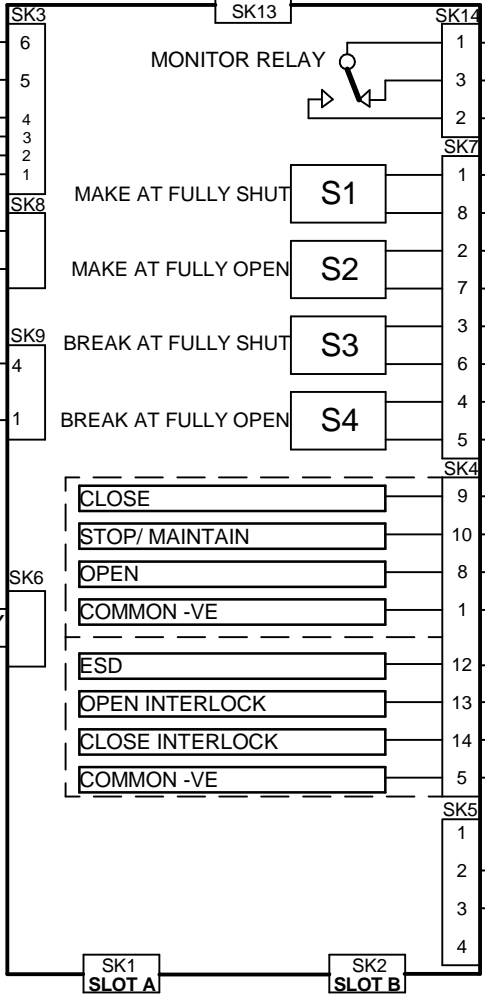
SK3
6
5
4
3
2
1
SK13
SK14
MONITOR RELAY
1
3
2
SK7
MAKE AT FULLY SHUT S1
1
8
MAKE AT FULLY OPEN S2
2
7
SK8
SK9
4
1
BREAK AT FULLY SHUT S3
3
6
BREAK AT FULLY OPEN S4
4
5
SK4
CLOSE 9
STOP/ MAINTAIN 10
OPEN 8
COMMON -VE 1
SK6
ESD 12
OPEN INTERLOCK 13
CLOSE INTERLOCK 14
COMMON -VE 5
SK5
1
2
3
4
SK1
SLOT A
SK2
SLOT B